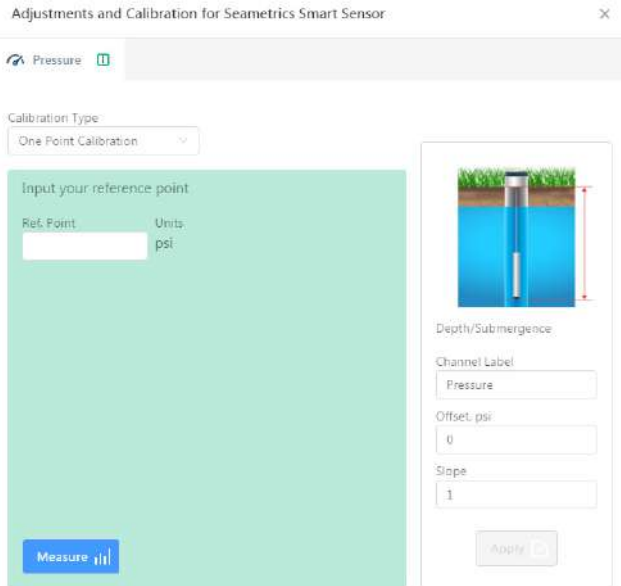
Adjustments and Calibration for Seametrics Smart Sensor

×

Pressure

Calibration Type

One Point Calibration

Input your reference point

Ref. Point

Units

psi

Measure

Depth/Submergence

Channel Label

Pressure

Offset, psi

0

Slope

1

Apply